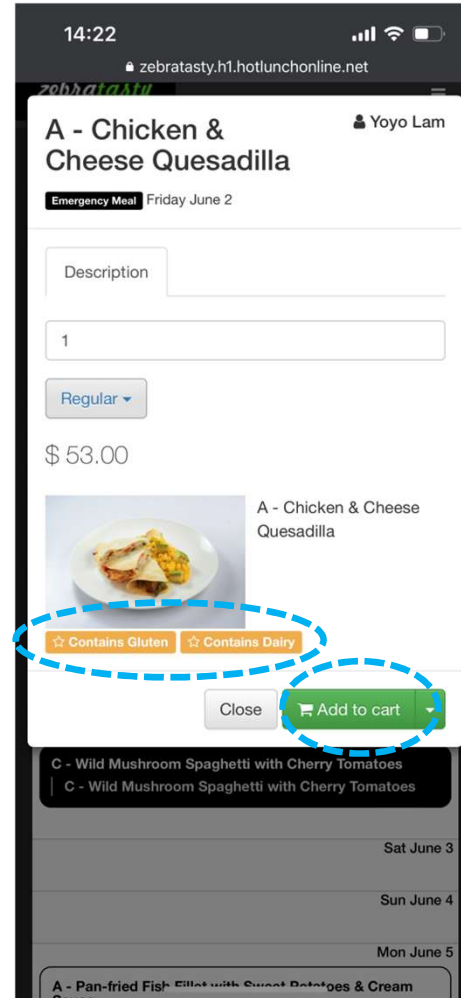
14:22

zebratasty.h1.hotlunchonline.net

zebratasty

A - Chicken & Cheese Quesadilla

Yoyo Lam

Emergency Meal Friday June 2

Description

1

Regular

$ 53.00

A - Chicken & Cheese Quesadilla

Contains Gluten Contains Dairy

Close

Add to cart

C - Wild Mushroom Spaghetti with Cherry Tomatoes
C - Wild Mushroom Spaghetti with Cherry Tomatoes

Sat June 3

Sun June 4

Mon June 5

A - Pan-fried Fish Fillet with Sweet Potatoes & Cream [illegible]